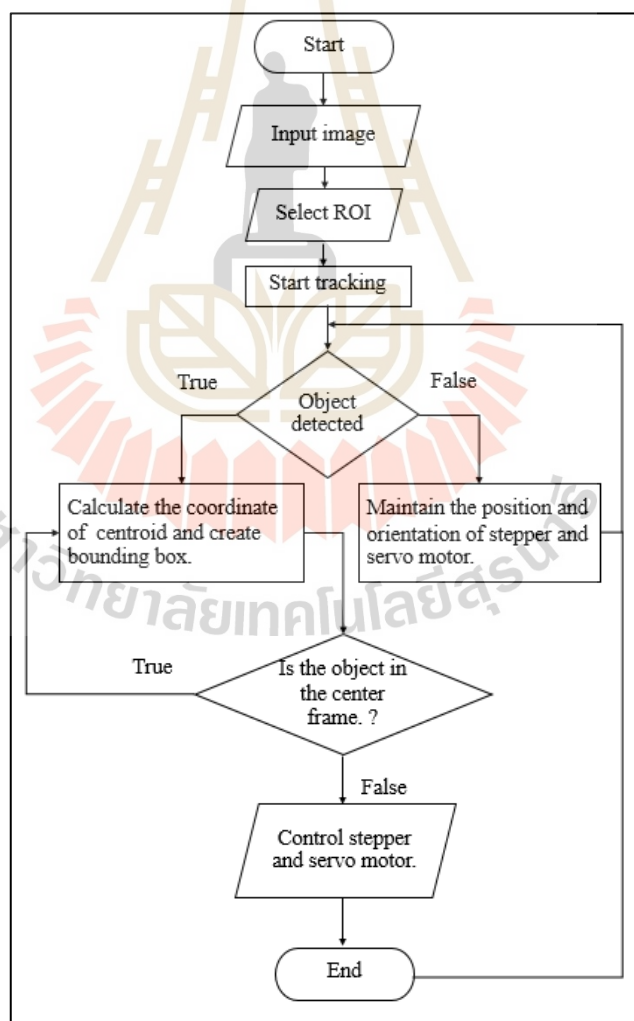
Start

Input image

Select ROI

Start tracking

True

False

Object detected

Calculate the coordinate of centroid and create bounding box.

Maintain the position and orientation of stepper and servo motor.

True

Is the object in the center frame. ?

False

Control stepper and servo motor.

End

มหาวิทยาลัยเทคโนโลยีสุรนารี